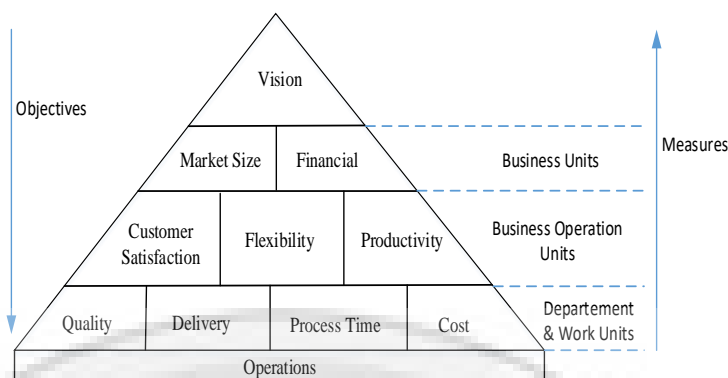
Objectives

Vision

Market Size

Financial

Business Units

Measures

Customer Satisfaction

Flexibility

Productivity

Business Operation Units

Quality

Delivery

Process Time

Cost

Departement & Work Units

Operations